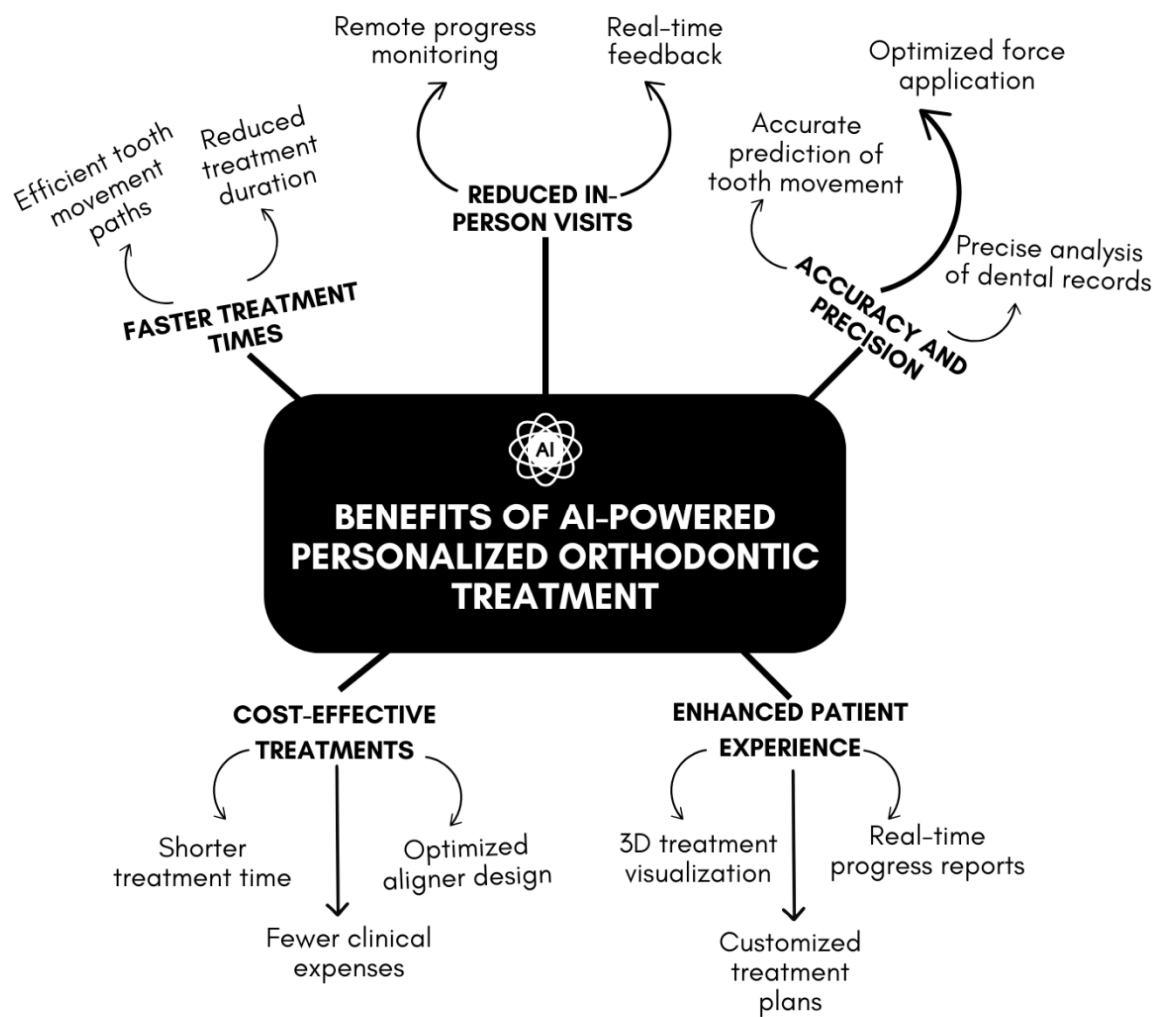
Remote progress monitoring

Real-time feedback

Optimized force application

Efficient tooth movement paths

Reduced treatment duration

REDUCED IN-PERSON VISITS

Accurate prediction of tooth movement

Precise analysis of dental records

FASTER TREATMENT TIMES

ACCURACY AND PRECISION

AI

BENEFITS OF AI-POWERED PERSONALIZED ORTHODONTIC TREATMENT

COST-EFFECTIVE TREATMENTS

ENHANCED PATIENT EXPERIENCE

Shorter treatment time

Optimized aligner design

3D treatment visualization

Real-time progress reports

Fewer clinical expenses

Customized treatment plans